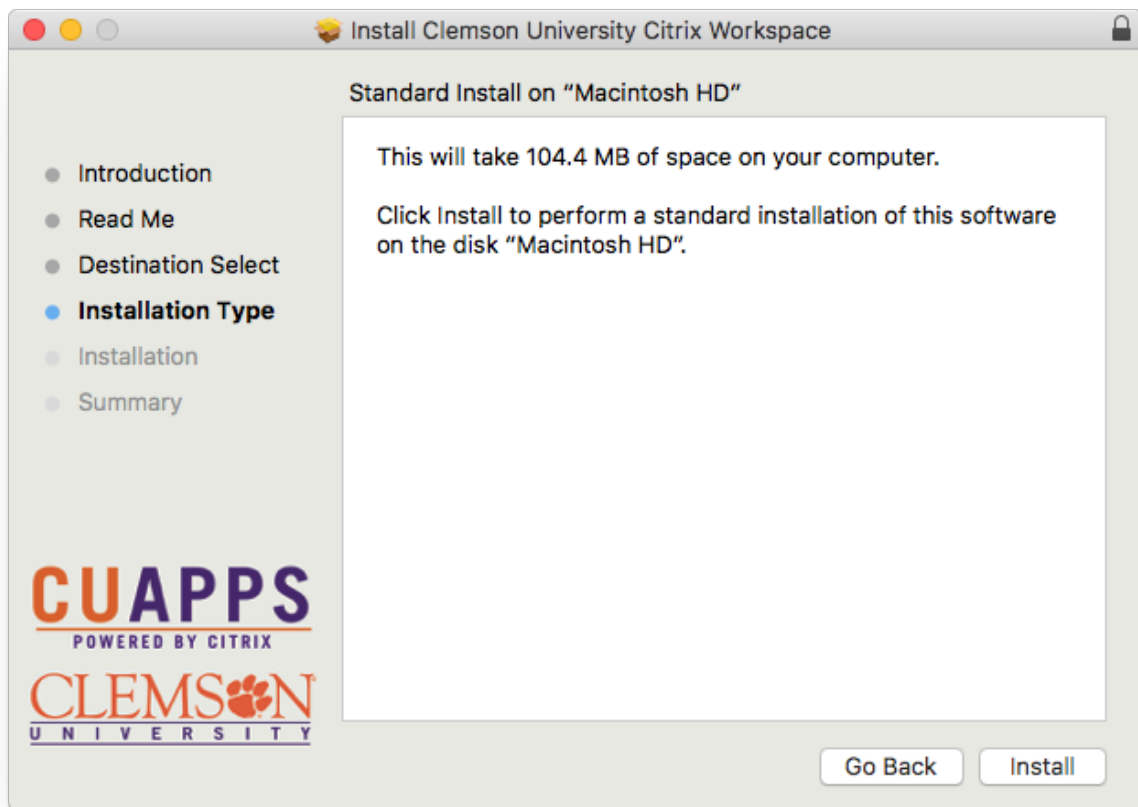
Install Clemson University Citrix Workspace

Standard Install on “Macintosh HD”

Introduction
Read Me
Destination Select
Installation Type
Installation
Summary

This will take 104.4 MB of space on your computer.

Click Install to perform a standard installation of this software on the disk “Macintosh HD”.

CUAPPS
POWERED BY CITRIX
CLEMSON
UNIVERSITY

Go Back
Install